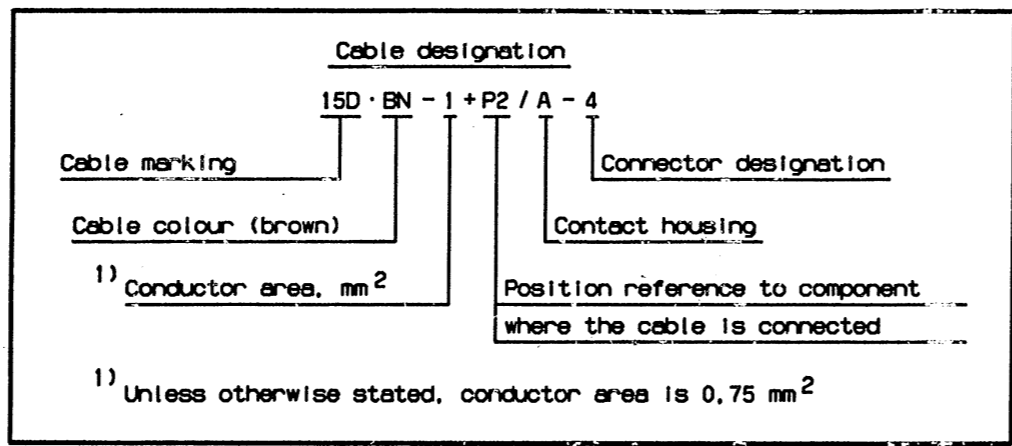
Cable designation

15D · BN - 1 + P2 / A - 4

Cable marking

Connector designation

Cable colour (brown)

Contact housing

$^{1)}$ Conductor area, mm$^2$

Position reference to component

where the cable is connected

$^{1)}$ Unless otherwise stated, conductor area is 0,75 mm$^2$